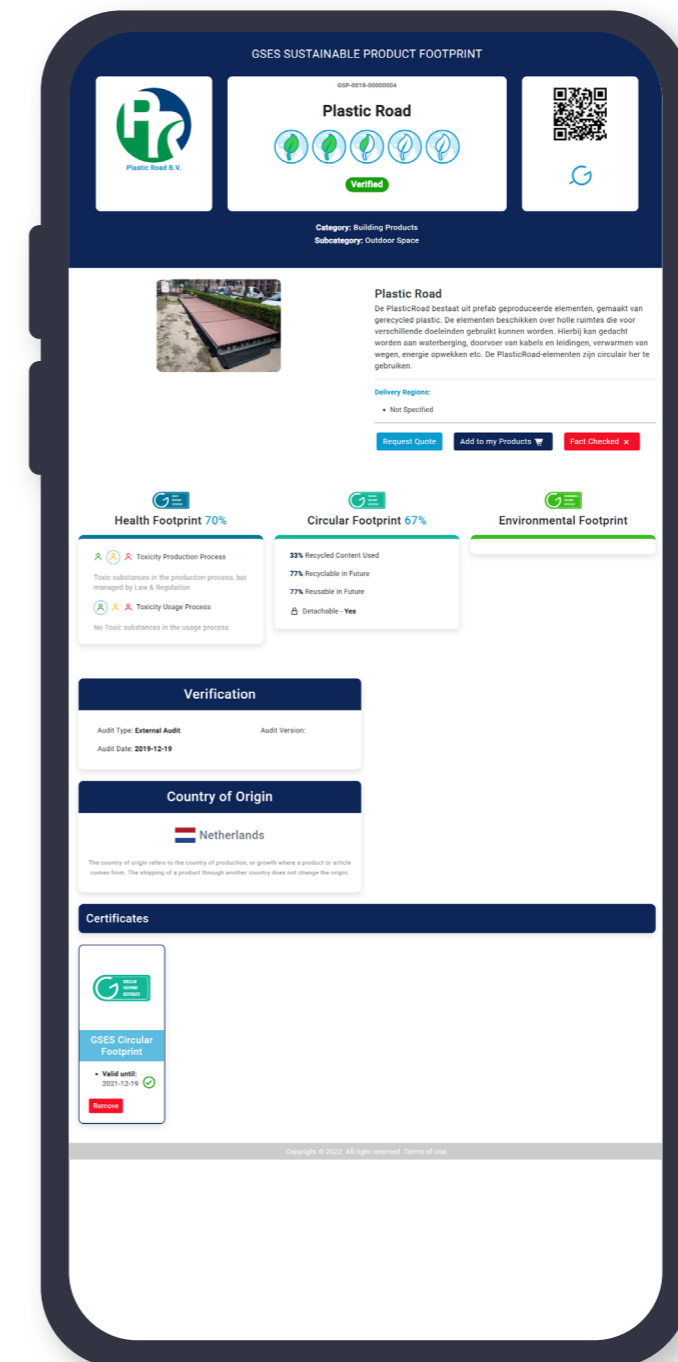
GSES SUSTAINABLE PRODUCT FOOTPRINT

Plastic Road B.V.

GSP-0018-00000004

Plastic Road

Verified

Category: Building Products
Subcategory: Outdoor Space

Plastic Road

De PlasticRoad bestaat uit prefab geproduceerde elementen, gemaakt van gerecycled plastic. De elementen beschikken over holle ruimtes die voor verschillende doeleinden gebruikt kunnen worden. Hierbij kan gedacht worden aan waterberging, doorvoer van kabels en leidingen, verwarmen van wegen, energie opwekken etc. De PlasticRoad-elementen zijn circulair her te gebruiken.

Delivery Regions:

• Not Specified

Request Quote
Add to my Products
Fact Checked ×

Health Footprint 70%

Toxicity Production Process

Toxic substances in the production process, but managed by Law & Regulation

Toxicity Usage Process

No Toxic substances in the usage process

Circular Footprint 67%

33% Recycled Content Used

77% Recyclable in Future

77% Reusable in Future

Detachable - Yes

Environmental Footprint

Verification

Audit Type: External Audit
Audit Version:
Audit Date: 2019-12-19

Country of Origin

Netherlands

The country of origin refers to the country of production, or growth where a product or article comes from. The shipping of a product through another country does not change the origin.

Certificates

GSES Circular Footprint

• Valid until: 2021-12-19

Remove

Copyright © 2022. All right reserved. Terms of Use.